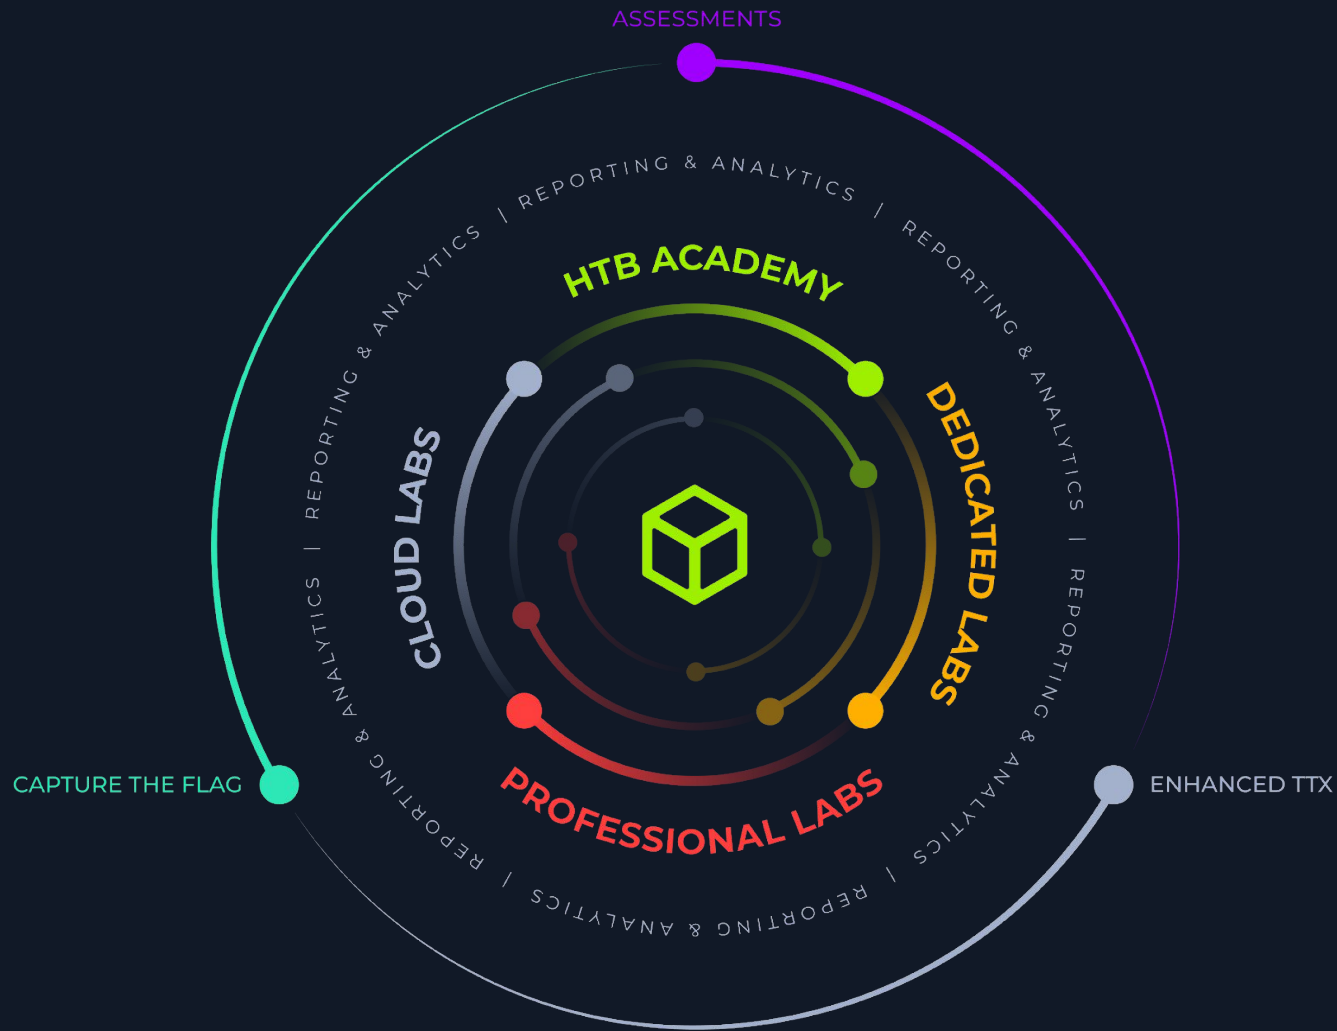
ASSESSMENTS

REPORTING & ANALYTICS | REPORTING & ANALYTICS | REPORTING & ANALYTICS | REPORTING & ANALYTICS | REPORTING & ANALYTICS | REPORTING & ANALYTICS | REPORTING & ANALYTICS |

HTB ACADEMY

DEDICATED LABS

CLOUD LABS

PROFESSIONAL LABS

CAPTURE THE FLAG

ENHANCED TTX